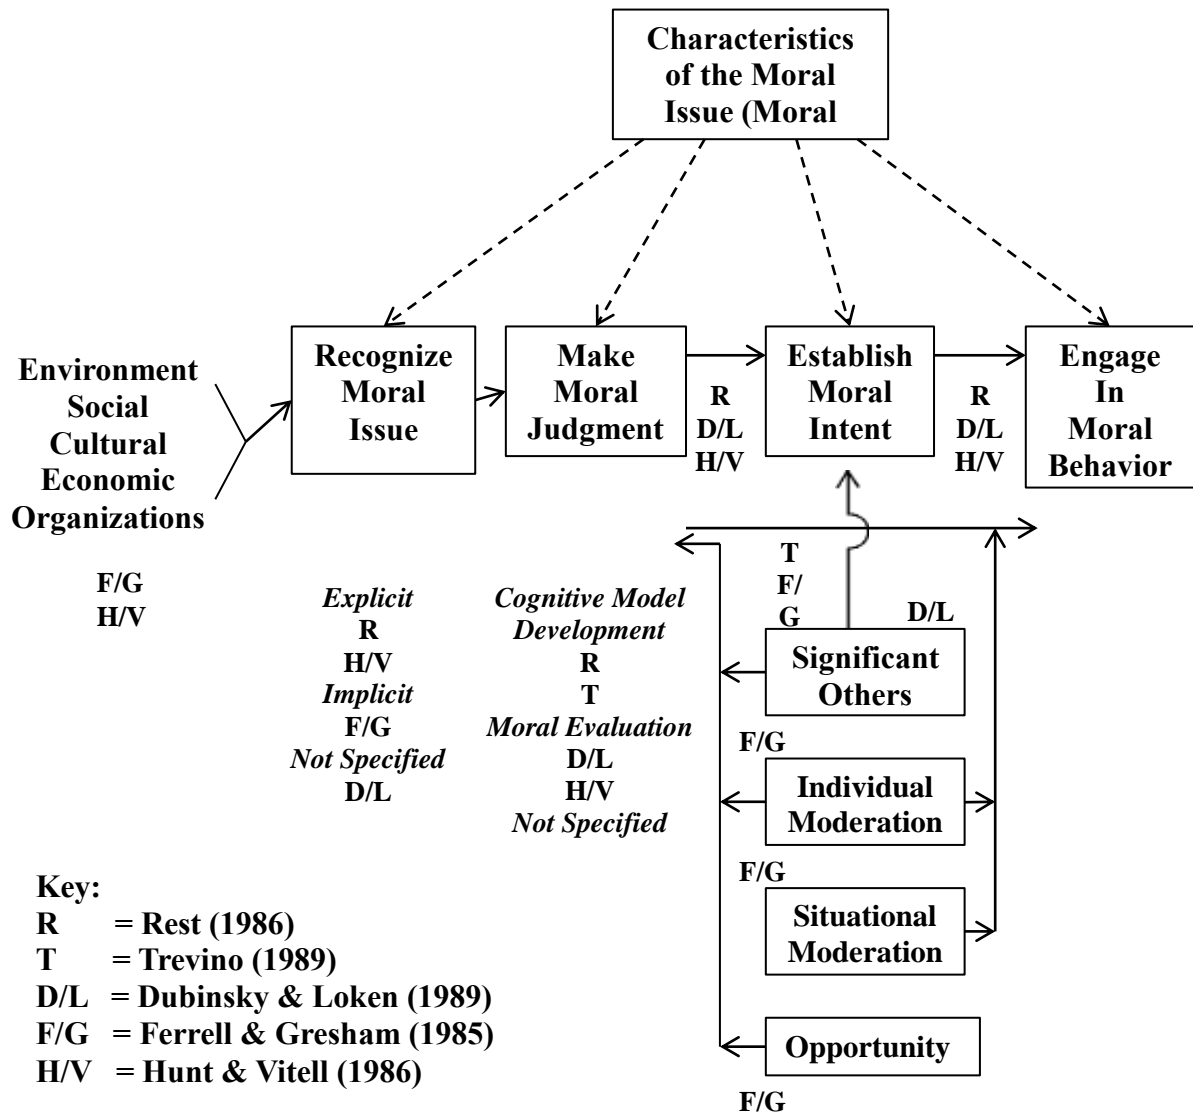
Characteristics of the Moral Issue (Moral

Environment
Social
Cultural
Economic
Organizations

F/G
H/V

Recognize Moral Issue

Make Moral Judgment

R
D/L
H/V

Establish Moral Intent

R
D/L
H/V

Engage In Moral Behavior

Explicit
R
H/V
Implicit
F/G
Not Specified
D/L

Cognitive Model Development
R
T
Moral Evaluation
D/L
H/V
Not Specified

T
F/
G

D/L

Significant Others

F/G

Individual Moderation

F/G

Situational Moderation

Opportunity

F/G

Key:
R = Rest (1986)
T = Trevino (1989)
D/L = Dubinsky & Loken (1989)
F/G = Ferrell & Gresham (1985)
H/V = Hunt & Vitell (1986)